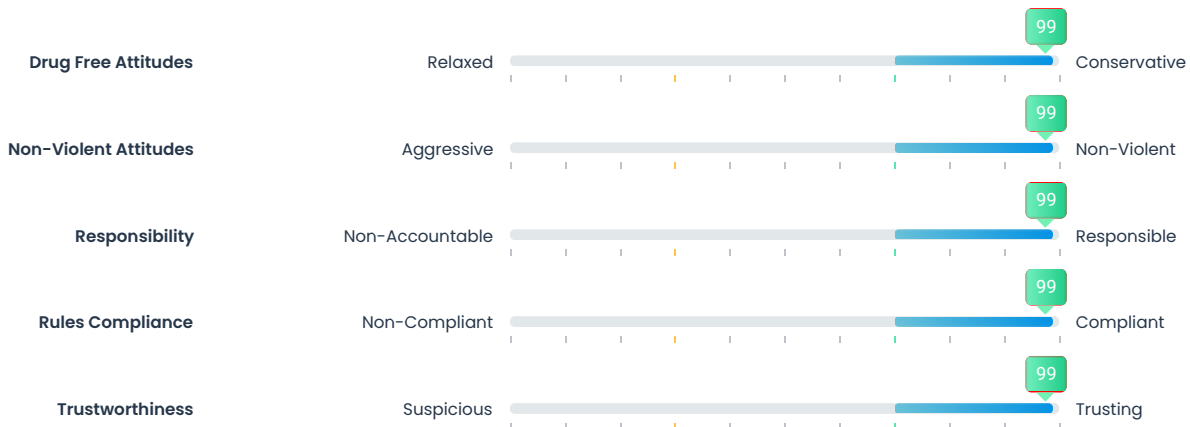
Drug Free Attitudes Relaxed 99 Conservative

Non-Violent Attitudes Aggressive 99 Non-Violent

Responsibility Non-Accountable 99 Responsible

Rules Compliance Non-Compliant 99 Compliant

Trustworthiness Suspicious 99 Trusting